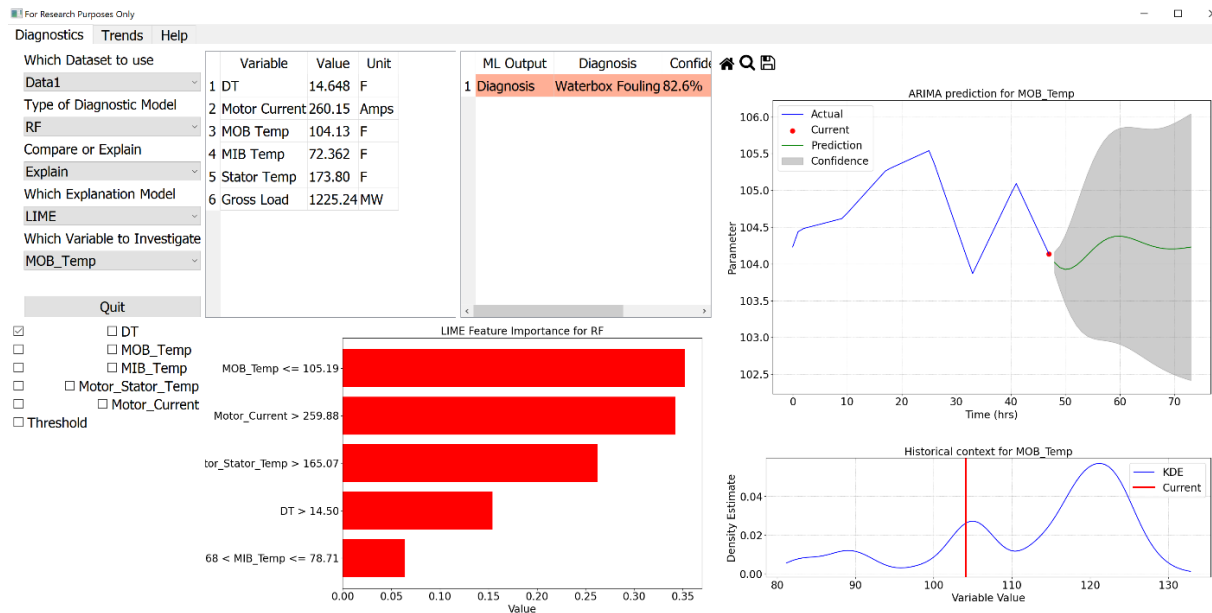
For Research Purposes Only

Diagnostics Trends Help

Which Dataset to use
Data1
Type of Diagnostic Model
RF
Compare or Explain
Explain
Which Explanation Model
LIME
Which Variable to Investigate
MOB_Temp

Quit

| | Variable | Value | Unit |
|---|---|---|---|
| 1 | DT | 14.648 | F |
| 2 | Motor Current | 260.15 | Amps |
| 3 | MOB Temp | 104.13 | F |
| 4 | MIB Temp | 72.362 | F |
| 5 | Stator Temp | 173.80 | F |
| 6 | Gross Load | 1225.24 | MW |

| | ML Output | Diagnosis | Confide |
|---|---|---|---|
| 1 | Diagnosis | Waterbox Fouling | 82.6% |

☑
☐ DT
☐ MOB_Temp
☐ MIB_Temp
☐ Motor_Stator_Temp
☐ Motor_Current
☐ Threshold

LIME Feature Importance for RF
MOB_Temp <= 105.19
Motor_Current > 259.88
tor_Stator_Temp > 165.07
DT > 14.50
68 < MIB_Temp <= 78.71
0.00 0.05 0.10 0.15 0.20 0.25 0.30 0.35
Value

ARIMA prediction for MOB_Temp
Actual
Current
Prediction
Confidence
Parameter
106.0 105.5 105.0 104.5 104.0 103.5 103.0 102.5
0 10 20 30 40 50 60 70
Time (hrs)

Historical context for MOB_Temp
KDE
Current
Density Estimate
0.04 0.02 0.00
80 90 100 110 120 130
Variable Value